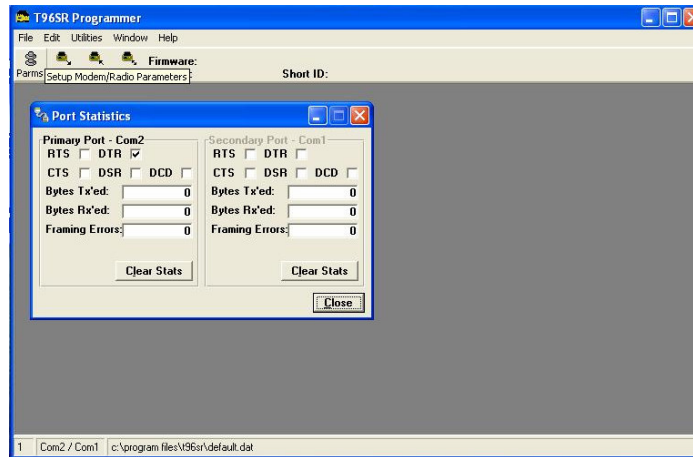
T96SR Programmer

File Edit Utilities Window Help

Parms Setup Modem/Radio Parameters Firmware:

Short ID:

Port Statistics

Primary Port - Com2
RTS DTR
CTS DSR DCD
Bytes Tx'ed: 0
Bytes Rx'ed: 0
Framing Errors: 0
Clear Stats

Secondary Port - Com1
RTS DTR
CTS DSR DCD
Bytes Tx'ed: 0
Bytes Rx'ed: 0
Framing Errors: 0
Clear Stats

Close

1 Com2 / Com1 c:\program files\t96sr\default.dat